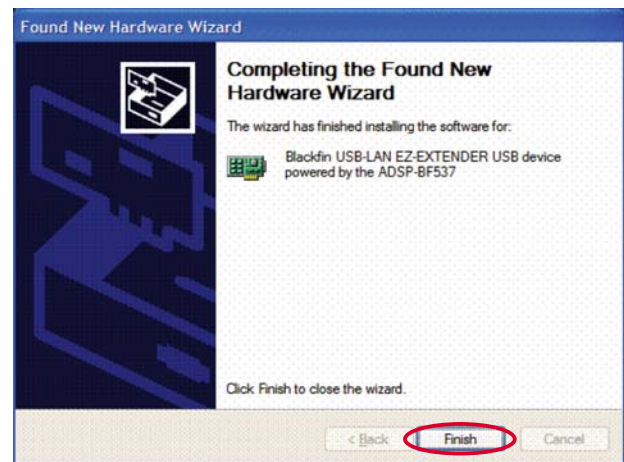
Found New Hardware Wizard

Completing the Found New Hardware Wizard

The wizard has finished installing the software for:

Blackfin USB-LAN EZ-EXTENDER USB device powered by the ADSP-BF537

Click Finish to close the wizard.

< Back

Finish

Cancel